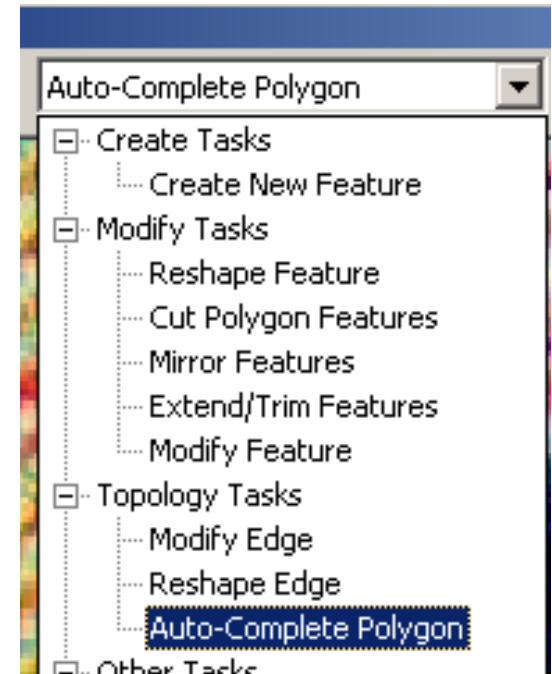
Auto-Complete Polygon

Create Tasks
Create New Feature
Modify Tasks
Reshape Feature
Cut Polygon Features
Mirror Features
Extend/Trim Features
Modify Feature
Topology Tasks
Modify Edge
Reshape Edge
Auto-Complete Polygon
Other Tasks